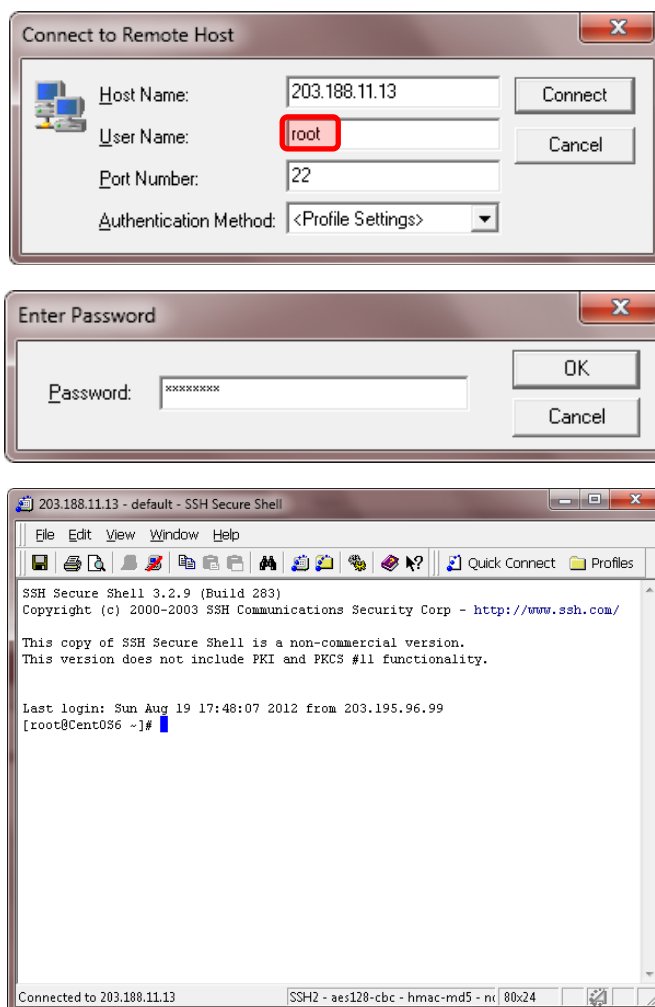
Connect to Remote Host

Host Name: 203.188.11.13
User Name: root
Port Number: 22
Authentication Method: <Profile Settings>

Connect
Cancel

Enter Password

Password: ********

OK
Cancel

203.188.11.13 - default - SSH Secure Shell

File Edit View Window Help

Quick Connect Profiles

SSH Secure Shell 3.2.9 (Build 283)
Copyright (c) 2000-2003 SSH Communications Security Corp - http://www.ssh.com/

This copy of SSH Secure Shell is a non-commercial version.
This version does not include PKI and PKCS #11 functionality.

Last login: Sun Aug 19 17:48:07 2012 from 203.195.96.99
[root@CentOS6 ~]#

Connected to 203.188.11.13 SSH2 - aes128-cbc - hmac-md5 - n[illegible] 80x24